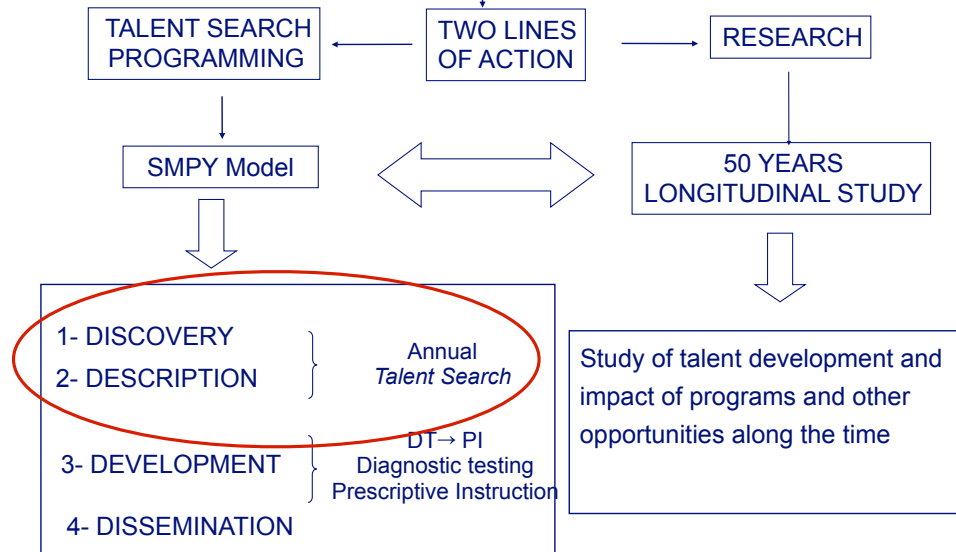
TALENT SEARCH PROGRAMMING

TWO LINES OF ACTION

RESEARCH

SMPY Model

50 YEARS LONGITUDINAL STUDY

1- DISCOVERY
2- DESCRIPTION

Annual
*Talent Search*

3- DEVELOPMENT

DT→ PI
Diagnostic testing
Prescriptive Instruction

4- DISSEMINATION

Study of talent development and impact of programs and other opportunities along the time